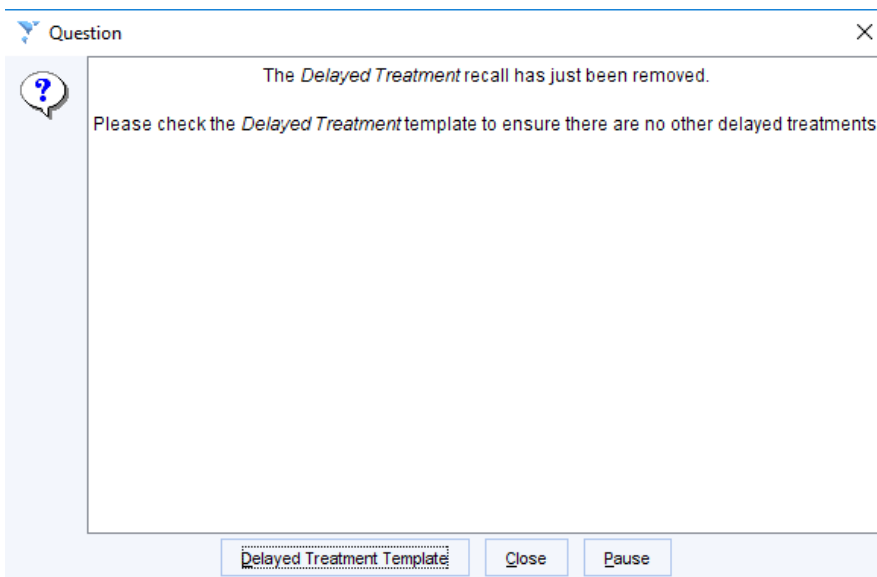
Question

×

The *Delayed Treatment* recall has just been removed.

Please check the *Delayed Treatment* template to ensure there are no other delayed treatments

Delayed Treatment Template

Close

Pause